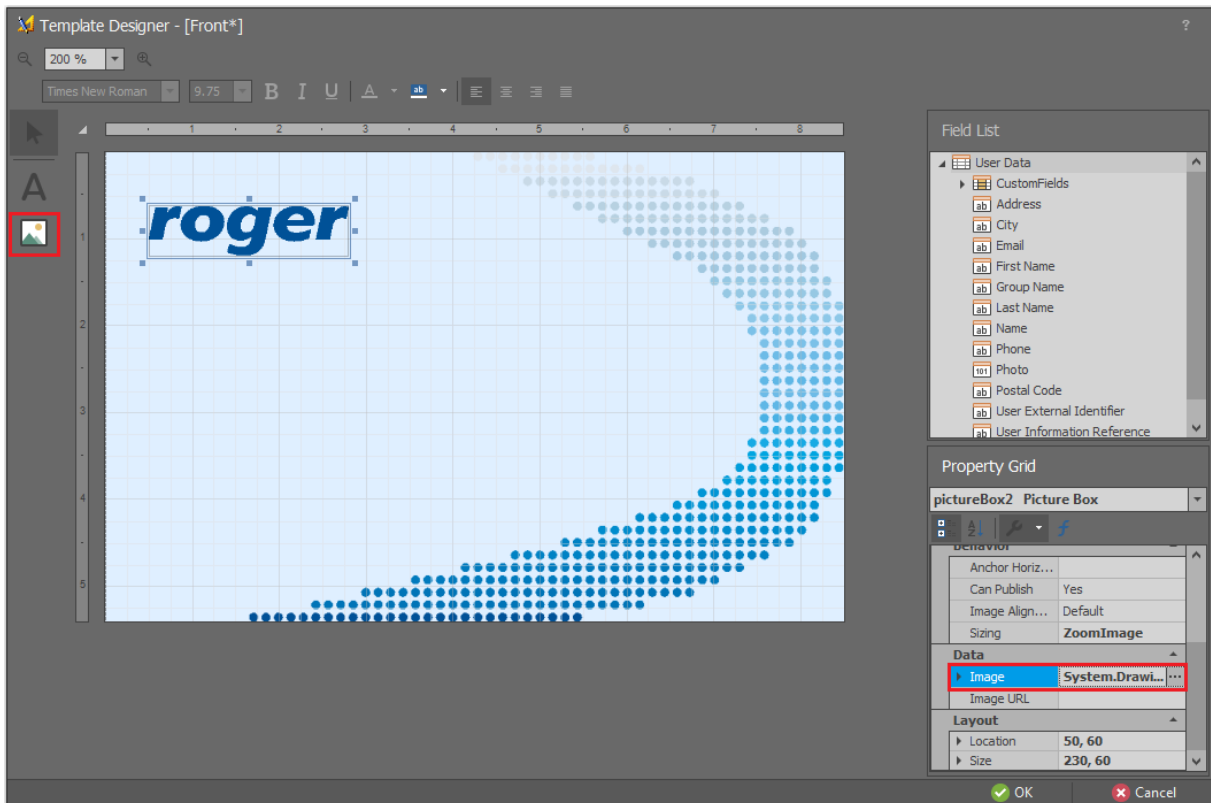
Template Designer - [Front*]

?

200 %

Times New Roman 9.75 B I U A ab

1 2 3 4 5 6 7 8

1 2 3 4 5

A

roger

Field List

User Data
CustomFields
Address
City
Email
First Name
Group Name
Last Name
Name
Phone
Photo
Postal Code
User External Identifier
User Information Reference

Property Grid

pictureBox2 Picture Box

Behavior

| | |
|---|---|
| Anchor Horiz... | |
| Can Publish | Yes |
| Image Align... | Default |
| Sizing | ZoomImage |

Data

| | |
|---|---|
| Image | System.Drawi... |
| Image URL | |

Layout

| | |
|---|---|
| Location | 50, 60 |
| Size | 230, 60 |

OK Cancel